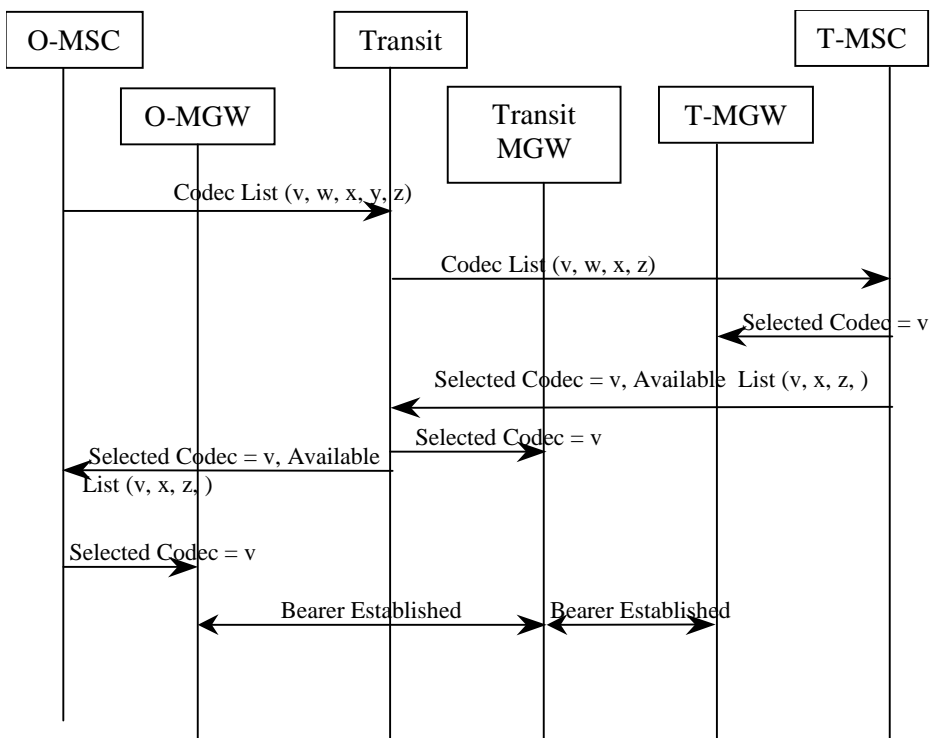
O-MSC

Transit

T-MSC

O-MGW

Transit MGW

T-MGW

Codec List (v, w, x, y, z)

Codec List (v, w, x, z)

Selected Codec = v

Selected Codec = v, Available List (v, x, z, )

Selected Codec = v

Selected Codec = v, Available List (v, x, z, )

Selected Codec = v

Bearer Established

Bearer Established